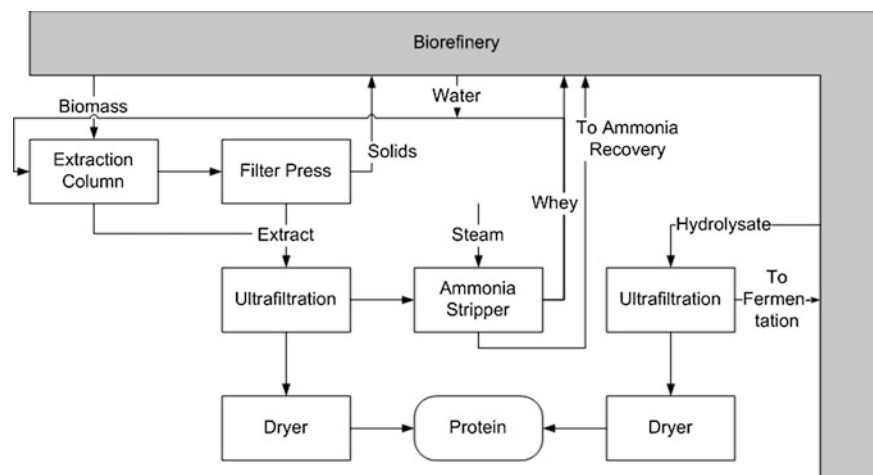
Biorefinery

Biomass

Water

To Ammonia Recovery

Extraction Column

Filter Press

Solids

Whey

Extract

Steam

Hydrolysate

Ultrafiltration

Ammonia Stripper

Ultrafiltration

To Fermentation

Dryer

Protein

Dryer